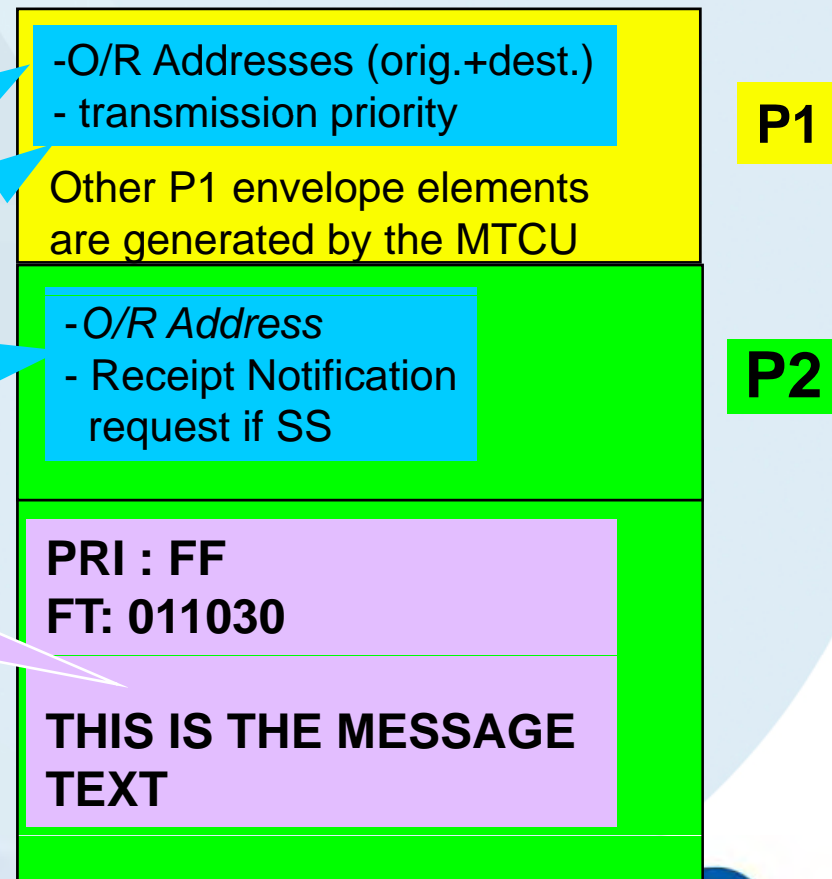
-O/R Addresses (orig.+dest.)
- transmission priority

Other P1 envelope elements are generated by the MTCU

P1

-O/R Address
- Receipt Notification request if SS

P2

PRI : FF
FT: 011030

THIS IS THE MESSAGE TEXT